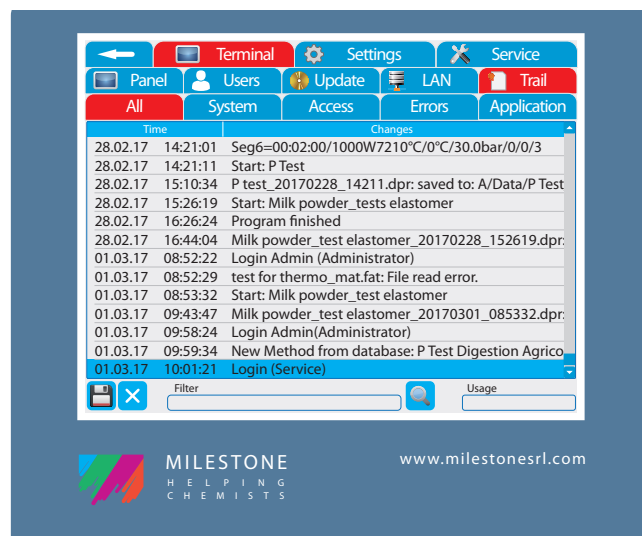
Terminal Settings Service
Panel Users Update LAN Trail
All System Access Errors Application

| Time | Changes |
|---|---|
| 28.02.17 14:21:01 | Seg6=00:02:00/1000W7210°C/0°C/30.0bar/0/0/3 |
| 28.02.17 14:21:11 | Start: P Test |
| 28.02.17 15:10:34 | P test_20170228_14211.dpr: saved to: A/Data/P Test |
| 28.02.17 15:26:19 | Start: Milk powder_tests elastomer |
| 28.02.17 16:26:24 | Program finished |
| 28.02.17 16:44:04 | Milk powder_test elastomer_20170228_152619.dpr: |
| 01.03.17 08:52:22 | Login Admin (Administrator) |
| 01.03.17 08:52:29 | test for thermo_mat.fat: File read error. |
| 01.03.17 08:53:32 | Start: Milk powder_test elastomer |
| 01.03.17 09:43:47 | Milk powder_test elastomer_20170301_085332.dpr: |
| 01.03.17 09:58:24 | Login Admin(Administrator) |
| 01.03.17 09:59:34 | New Method from database: P Test Digestion Agrico |
| 01.03.17 10:01:21 | Login (Service) |

Filter
Usage

MILESTONE
HELPING CHEMISTS

www.milestonesrl.com